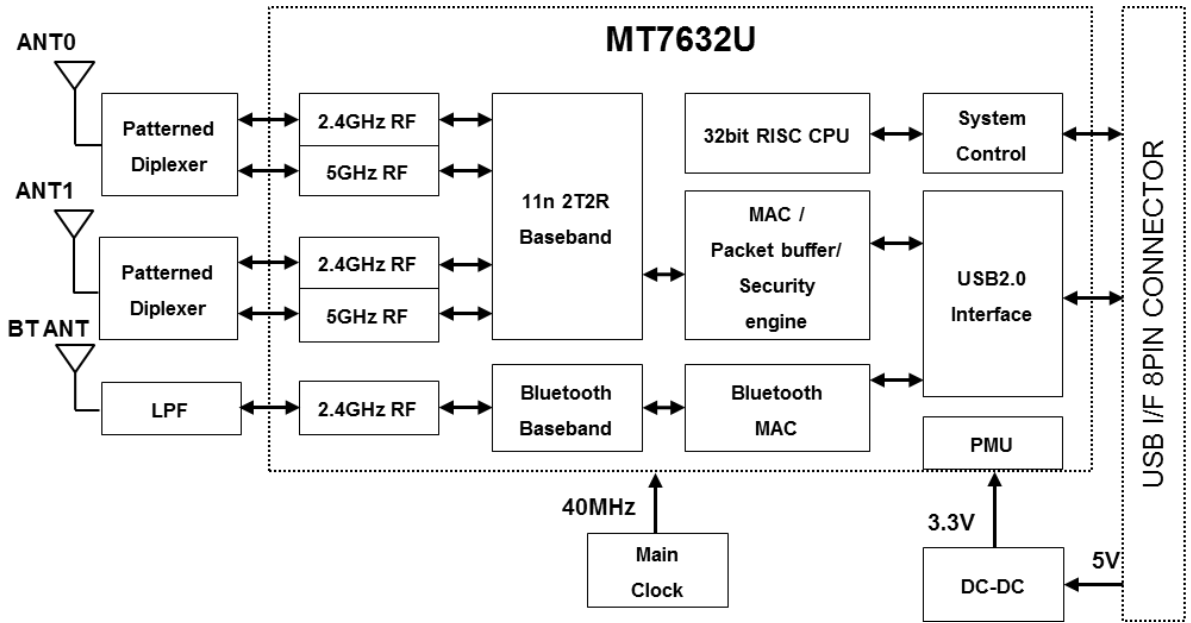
MT7632U

ANT0

Patterned Diplexer

2.4GHz RF

5GHz RF

ANT1

Patterned Diplexer

2.4GHz RF

5GHz RF

BT ANT

LPF

2.4GHz RF

11n 2T2R Baseband

Bluetooth Baseband

32bit RISC CPU

MAC / Packet buffer/ Security engine

Bluetooth MAC

System Control

USB2.0 Interface

PMU

40MHz

Main Clock

3.3V

DC-DC

5V

USB I/F 8PIN CONNECTOR